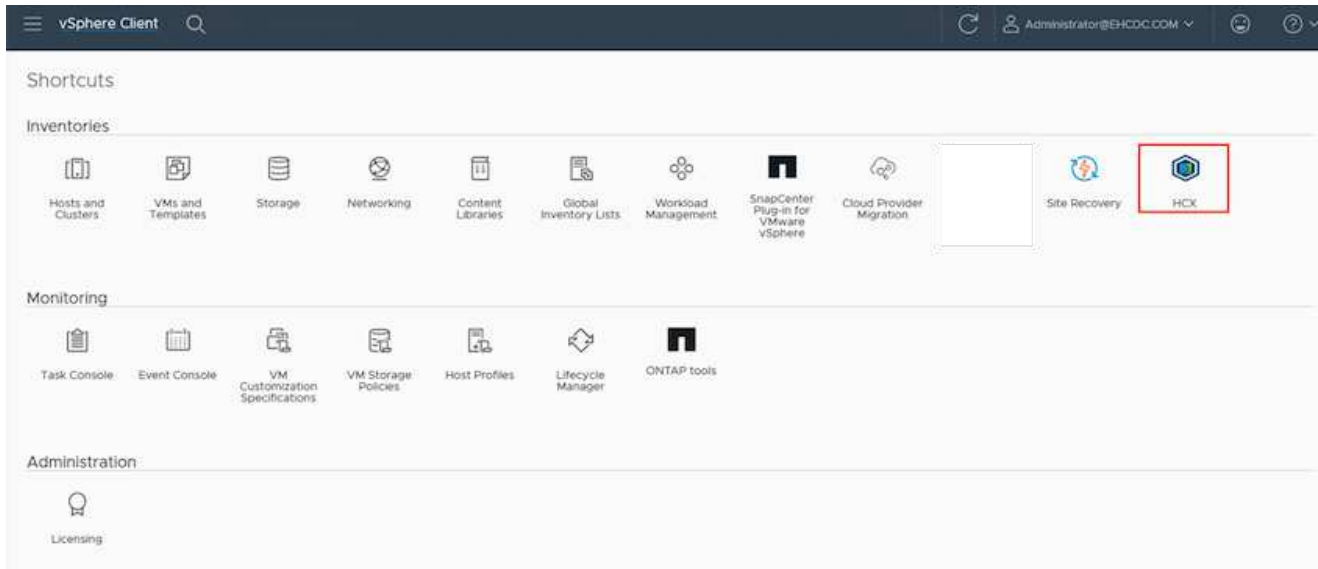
vSphere Client

Administrator@EHCDC.COM

Shortcuts

Inventories

Hosts and Clusters

VMs and Templates

Storage

Networking

Content Libraries

Global Inventory Lists

Workload Management

SnapCenter Plug-in for VMware vSphere

Cloud Provider Migration

Site Recovery

HCX

Monitoring

Task Console

Event Console

VM Customization Specifications

VM Storage Policies

Host Profiles

Lifecycle Manager

ONTAP tools

Administration

Licensing